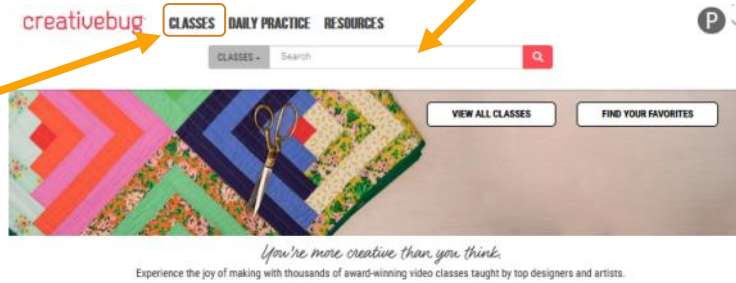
creativebug CLASSES DAILY PRACTICE RESOURCES

P

CLASSES Search

VIEW ALL CLASSES

FIND YOUR FAVORITES

You're more creative than you think.

Experience the joy of making with thousands of award-winning video classes taught by top designers and artists.